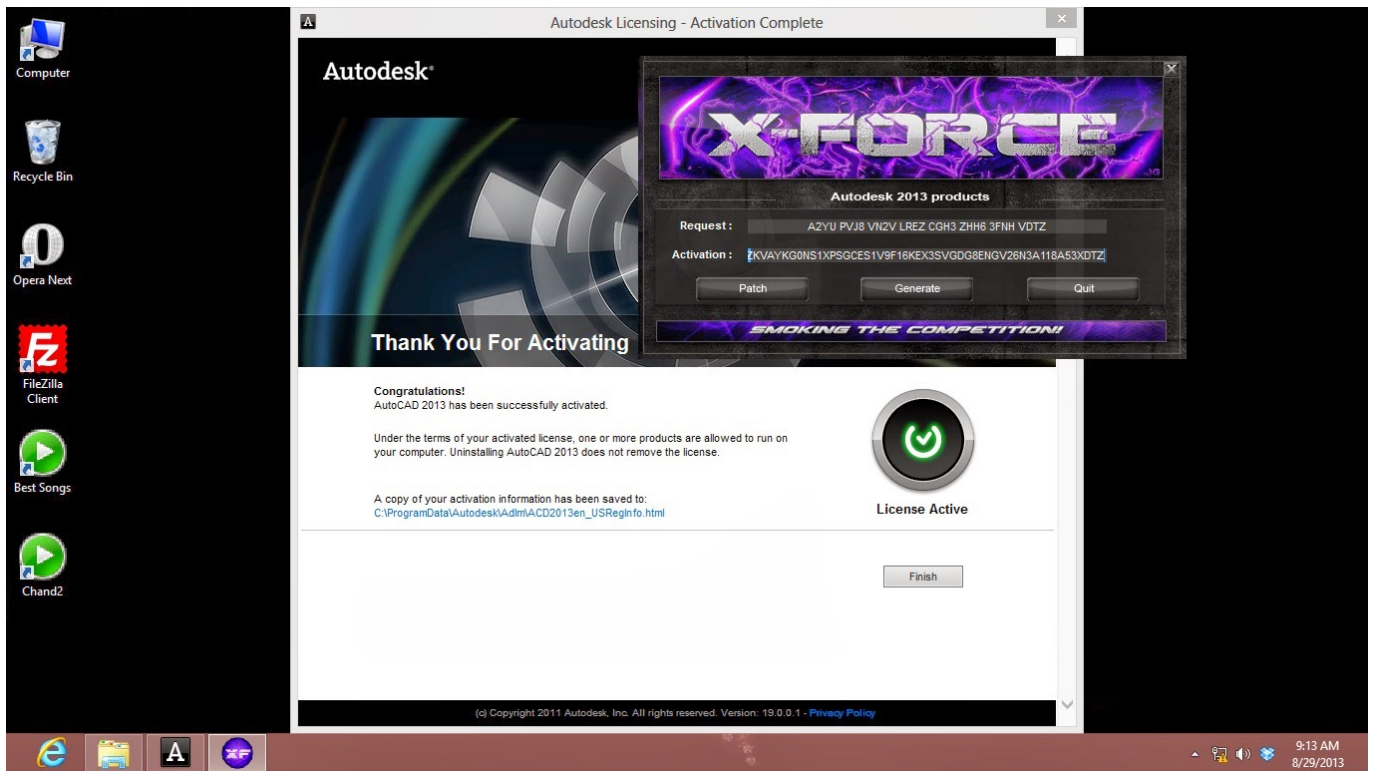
Computer

Recycle Bin

Opera Next

FileZilla Client

Best Songs

Chand2

Autodesk Licensing - Activation Complete

Autodesk

Thank You For Activating

Congratulations!
AutoCAD 2013 has been successfully activated.

Under the terms of your activated license, one or more products are allowed to run on your computer. Uninstalling AutoCAD 2013 does not remove the license.

A copy of your activation information has been saved to:
C:\ProgramData\Autodesk\Adlm\ACD2013en_USRegInfo.html

License Active

Finish

(c) Copyright 2011 Autodesk, Inc. All rights reserved. Version: 19.0.0.1 - Privacy Policy

X-FORCE

Autodesk 2013 products

Request : A2YU PVJ8 VN2V LREZ CGH3 ZHH6 3FNH VDTZ

Activation : ZKVAYKG0NS1XPSGCES1V9F16KEX3SVGDG8ENGV26N3A118A53XDTZ

Patch

Generate

Quit

SMOKING THE COMPETITION!

9:13 AM
8/29/2013